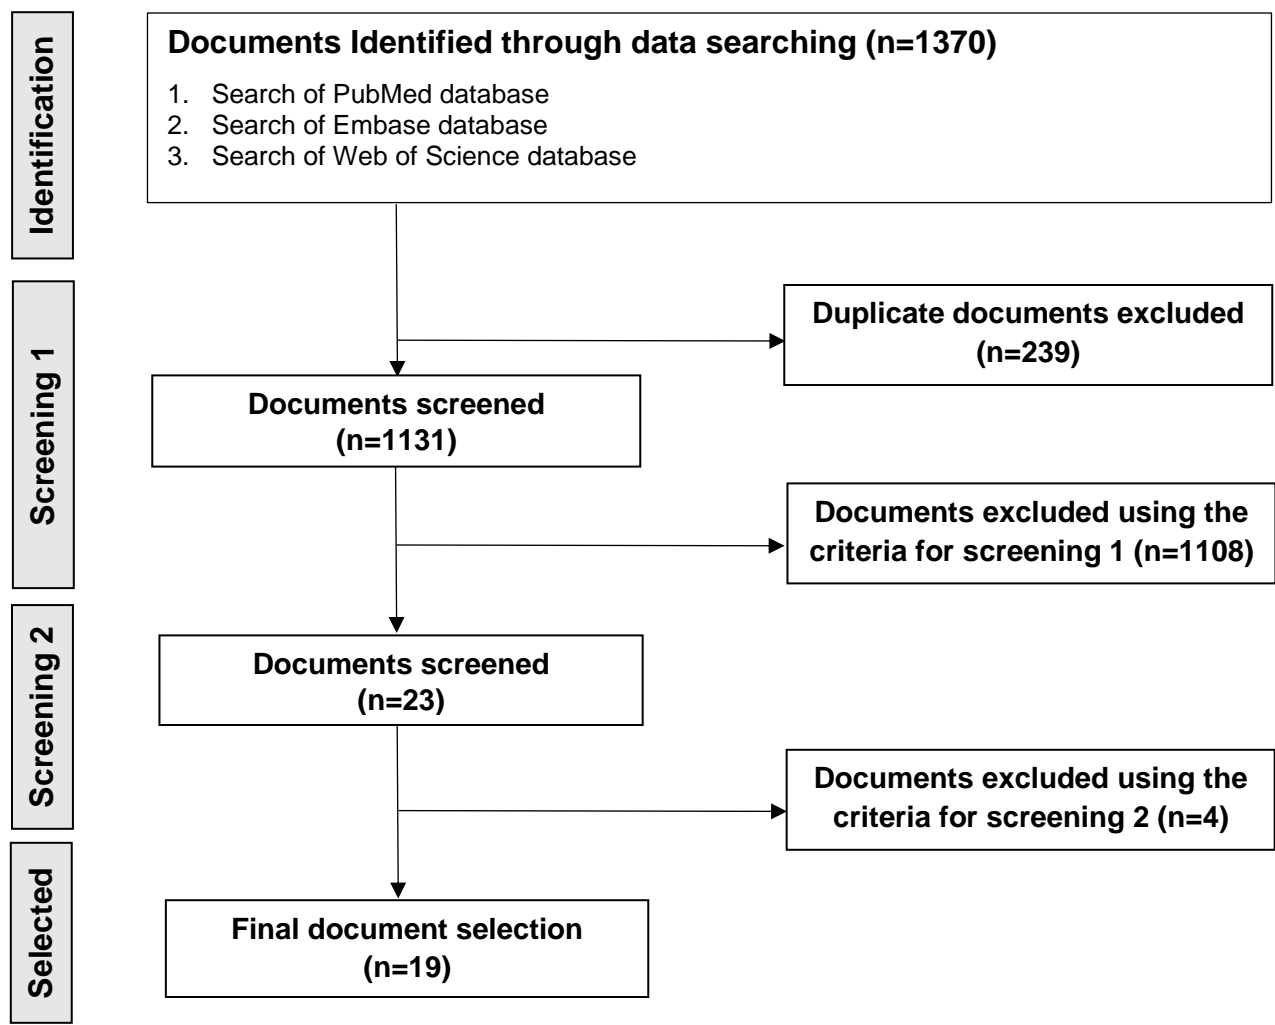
Identification

Documents Identified through data searching (n=1370)

1. Search of PubMed database
2. Search of Embase database
3. Search of Web of Science database

Screening 1

Duplicate documents excluded (n=239)

Documents screened (n=1131)

Documents excluded using the criteria for screening 1 (n=1108)

Screening 2

Documents screened (n=23)

Documents excluded using the criteria for screening 2 (n=4)

Selected

Final document selection (n=19)